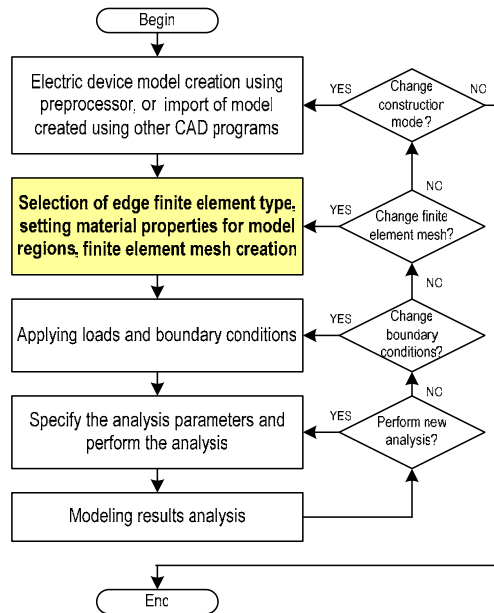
Begin

Electric device model creation using preprocessor, or import of model created using other CAD programs

YES

Change construction mode?

NO

Selection of edge finite element type, setting material properties for model regions, finite element mesh creation

NO

YES

Change finite element mesh?

NO

Applying loads and boundary conditions

YES

Change boundary conditions?

NO

Specify the analysis parameters and perform the analysis

YES

Perform new analysis?

Modeling results analysis

End